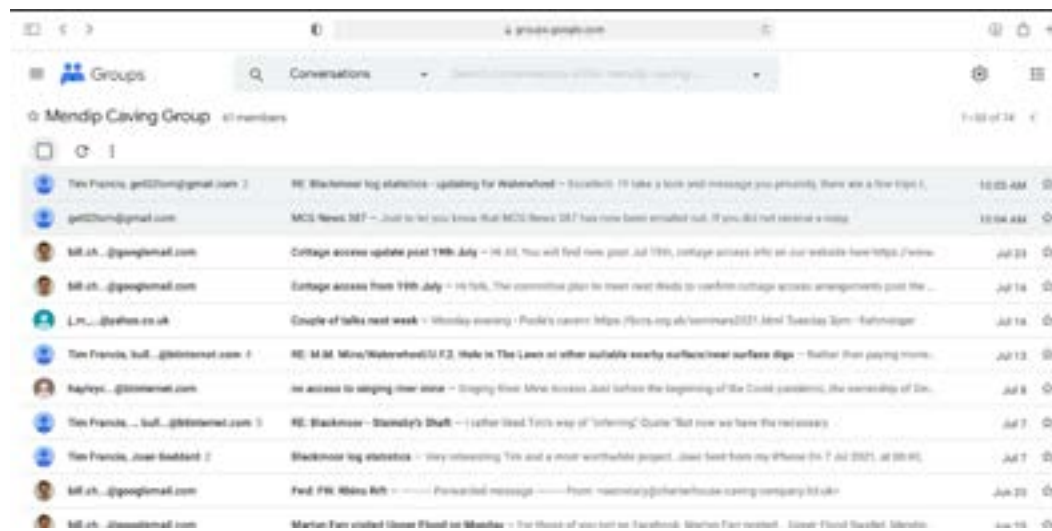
groups.google.com

Groups

Conversations

Mendip Caving Group 41 members

1–50 of 74

| | | |
|---|---|---|
| Tim Francis, get02tom@gmail.com 2 | RE: Blackmoor log statistics - updating for Waterwheel – Excellent. I'll take a look and message you privately, there are a few trips I... | 10:05 AM |
| get02tom@gmail.com | MCG News 387 – Just to let you know that MCG News 387 has now been emailed out. If you did not receive a copy | 10:04 AM |
| bill.ch...@googlemail.com | Cottage access update post 19th July – Hi All, You will find new post Jul 19th, cottage access info on our website here https://www. | Jul 23 |
| bill.ch...@googlemail.com | Cottage access from 19th July – Hi folk, The committee plan to meet next Weds to confirm cottage access arrangements post the ... | Jul 14 |
| j.m...@yahoo.co.uk | Couple of talks next week – Monday evening - Poole's cavern https://bcra.org.uk/seminars2021.html Tuesday 3pm - Rahmsteger | Jul 14 |
| Tim Francis, bull...@btinternet.com 4 | RE: M.M. Mine/Waterwheel/U.F.2, Hole in The Lawn or other suitable nearby surface/near surface digs – Rather than paying more... | Jul 13 |
| hayleyc...@btinternet.com | no access to singing river mine – Singing River Mine Access Just before the beginning of the Covid pandemic, the ownership of Sin... | Jul 8 |
| Tim Francis, ... bull...@btinternet.com 3 | RE: Blackmoor - Stainsby's Shaft – I rather liked Tim's way of "inferring" Quote "But now we have the necessary | Jul 7 |
| Tim Francis, Joan Goddard 2 | Blackmoor log statistics – Very interesting Tim and a most worthwhile project. Joan Sent from my iPhone On 7 Jul 2021, at 09:40, | Jul 7 |
| bill.ch...@googlemail.com | Fwd: FW: Rhino Rift – ------ Forwarded message ------ From: <secretary@charterhouse-caving-company.ltd.uk> | Jun 20 |
| bill.ch...@googlemail.com | Marian Farr visited Upper Flood on Monday – For those of you not on Facebook, Marian Farr posted... Upper Flood Swallet, Mendip. | Jun 16 |